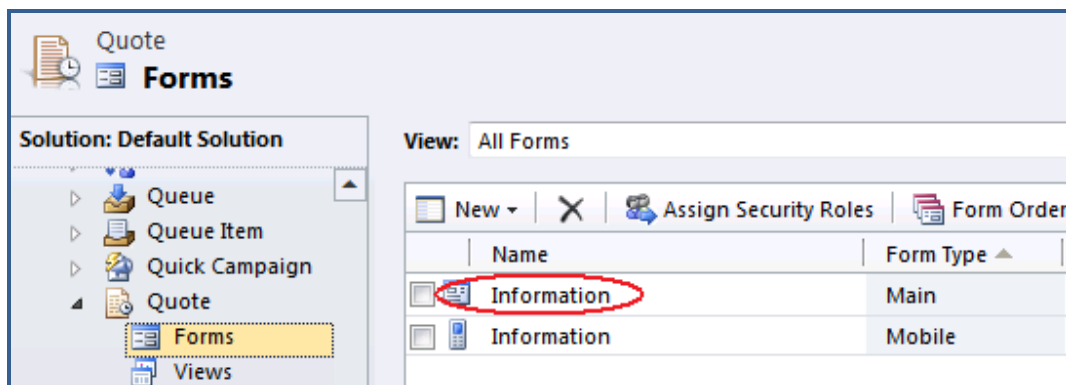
Quote

Forms

Solution: Default Solution

Queue

Queue Item

Quick Campaign

Quote

Forms

Views

View: All Forms

New

Assign Security Roles

Form Orde

| | Name | Form Type |
|---|---|---|
| | Information | Main |
| | Information | Mobile |